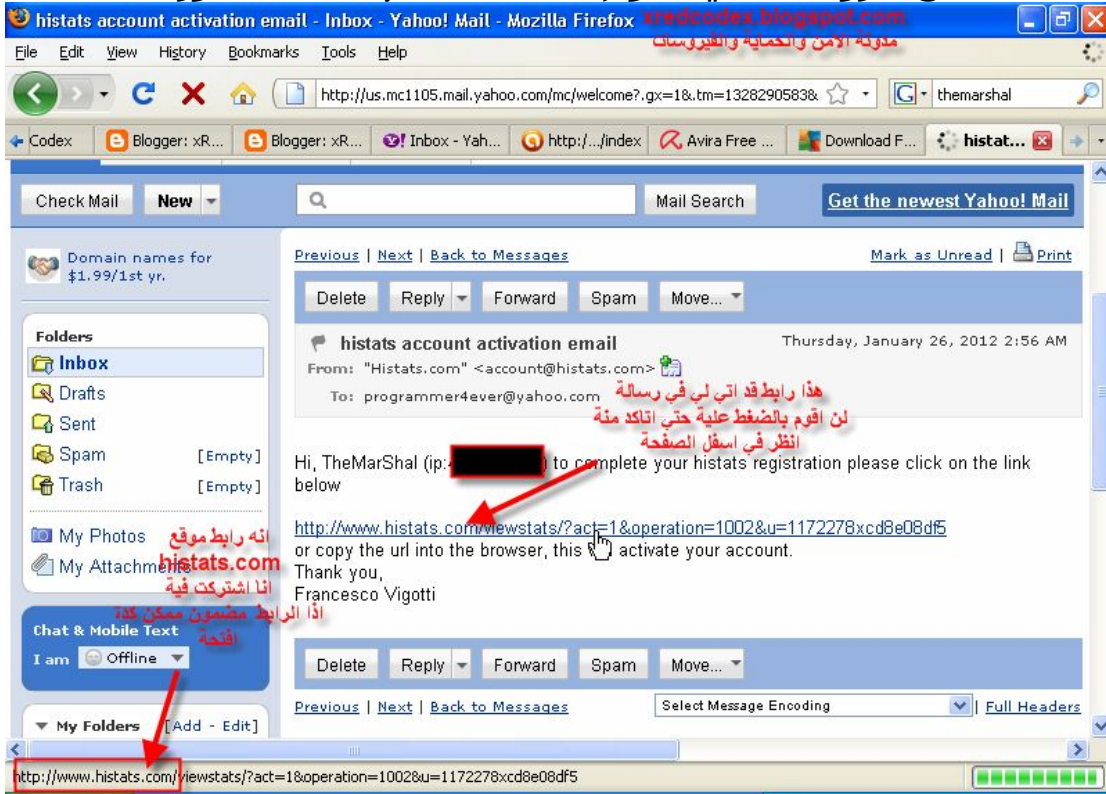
histats account activation email - Inbox - Yahoo! Mail - Mozilla Firefox xredcodex.blogspot.com
مدونة الامن والحماية والفيروسات

File Edit View History Bookmarks Tools Help

http://us.mc1105.mail.yahoo.com/mc/welcome?.gx=1&.tm=1328290583&
themarshal

Codex | Blogger: xR... | Blogger: xR... | Inbox - Yah... | http:/.../index | Avira Free ... | Download F... | histat...

Check Mail | New | Mail Search | Get the newest Yahoo! Mail

Domain names for $1.99/1st yr.

Folders
Inbox
Drafts
Sent
Spam [Empty]
Trash [Empty]

My Photos
My Attachments

Chat & Mobile Text
I am Offline

My Folders [Add - Edit]

Previous | Next | Back to Messages
Mark as Unread | Print

Delete | Reply | Forward | Spam | Move...

histats account activation email
Thursday, January 26, 2012 2:56 AM
From: "Histats.com" <account@histats.com>
To: programmer4ever@yahoo.com

هذا رابط قد اتي لي في رسالة
لن اقوم بالضغط علية حتي اتاكد منة
انظر في اسفل الصفحة

Hi, TheMarShal (ip:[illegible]) to complete your histats registration please click on the link below

http://www.histats.com/viewstats/?act=1&operation=1002&u=1172278xcd8e08df5
or copy the url into the browser, this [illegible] activate your account.
Thank you,
Francesco Vigotti

انه رابط موقع
histats.com
انا اشتركت فية
اذا الرابط مضمون ممكن كدة
افتحة

Delete | Reply | Forward | Spam | Move...
Select Message Encoding | Full Headers
Previous | Next | Back to Messages

http://www.histats.com/viewstats/?act=1&operation=1002&u=1172278xcd8e08df5